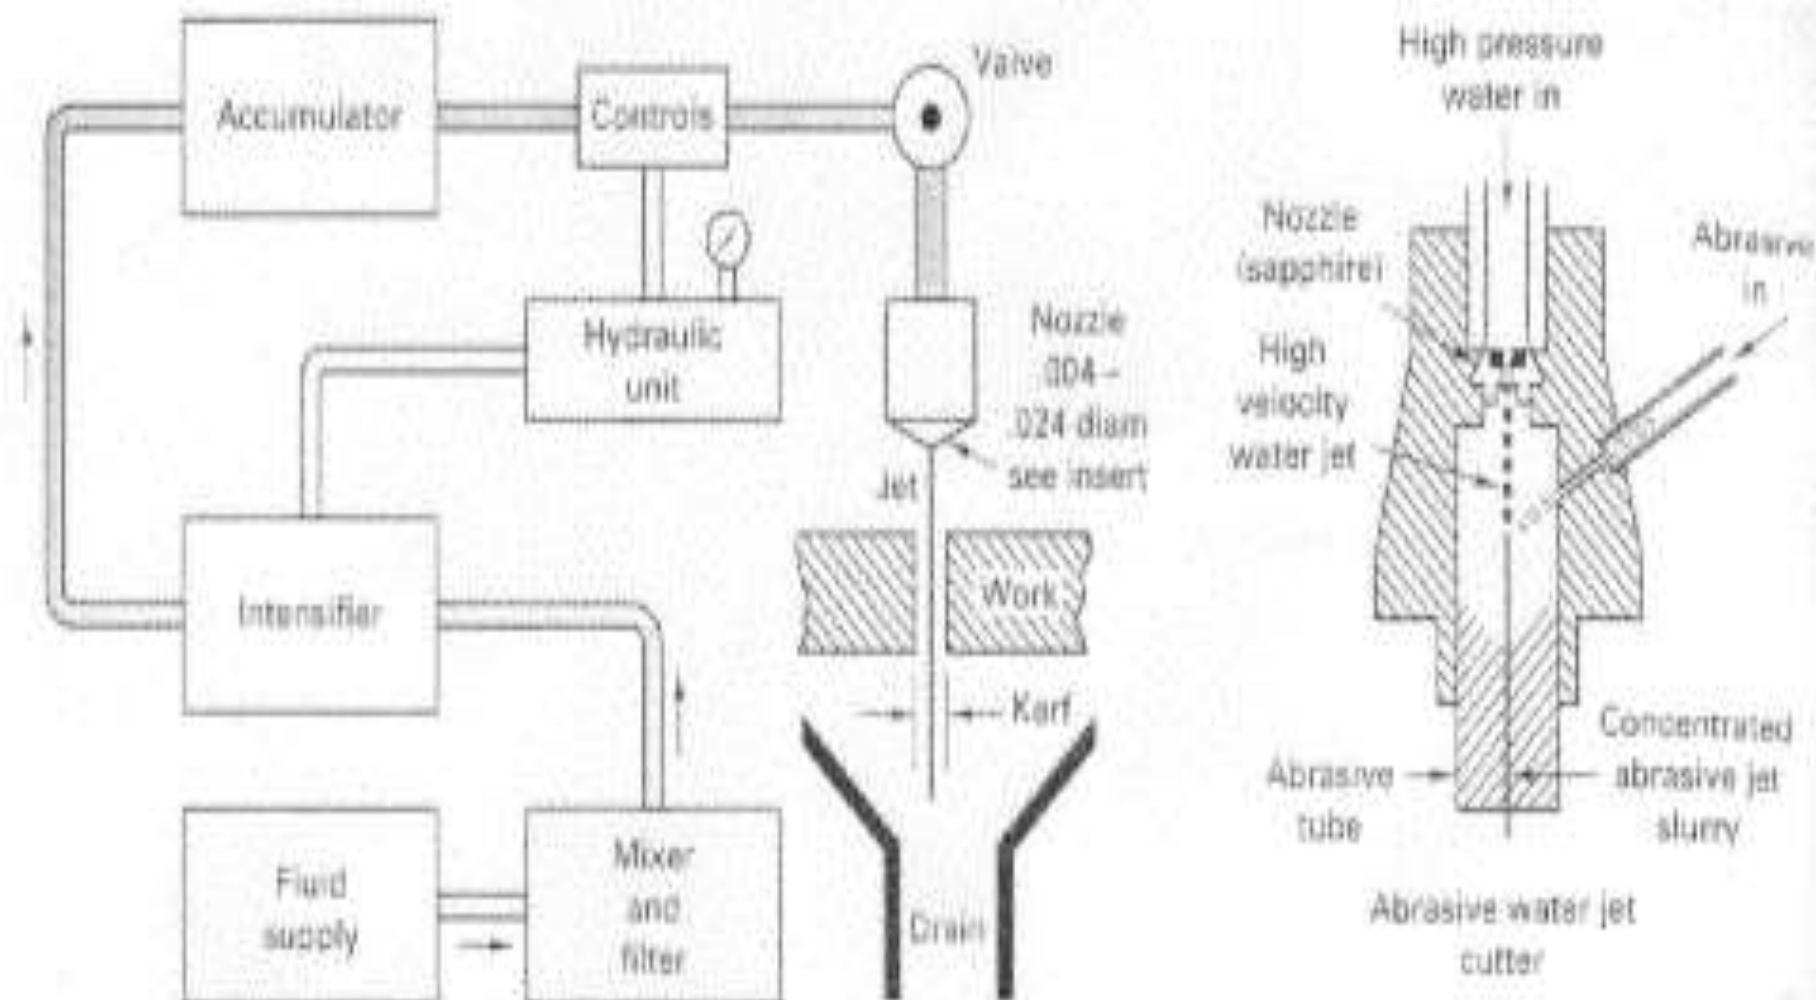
Accumulator

Controls

Valve

Hydraulic unit

Nozzle .004 – .024 diam see insert

Jet

Work

Kerf

Intensifier

Fluid supply

Mixer and filter

Drain

High pressure water in

Nozzle (sapphire)

High velocity water jet

Abrasive in

Abrasive tube

Concentrated abrasive jet slurry

Abrasive water jet cutter